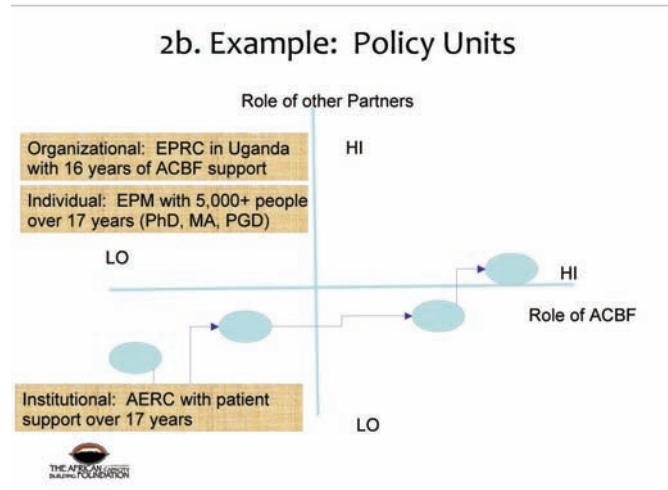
2b. Example: Policy Units

Role of other Partners

Organizational: EPRC in Uganda with 16 years of ACBF support

HI

Individual: EPM with 5,000+ people over 17 years (PhD, MA, PGD)

LO

HI

Role of ACBF

Institutional: AERC with patient support over 17 years

LO

THE AFRICAN CAPACITY BUILDING FOUNDATION